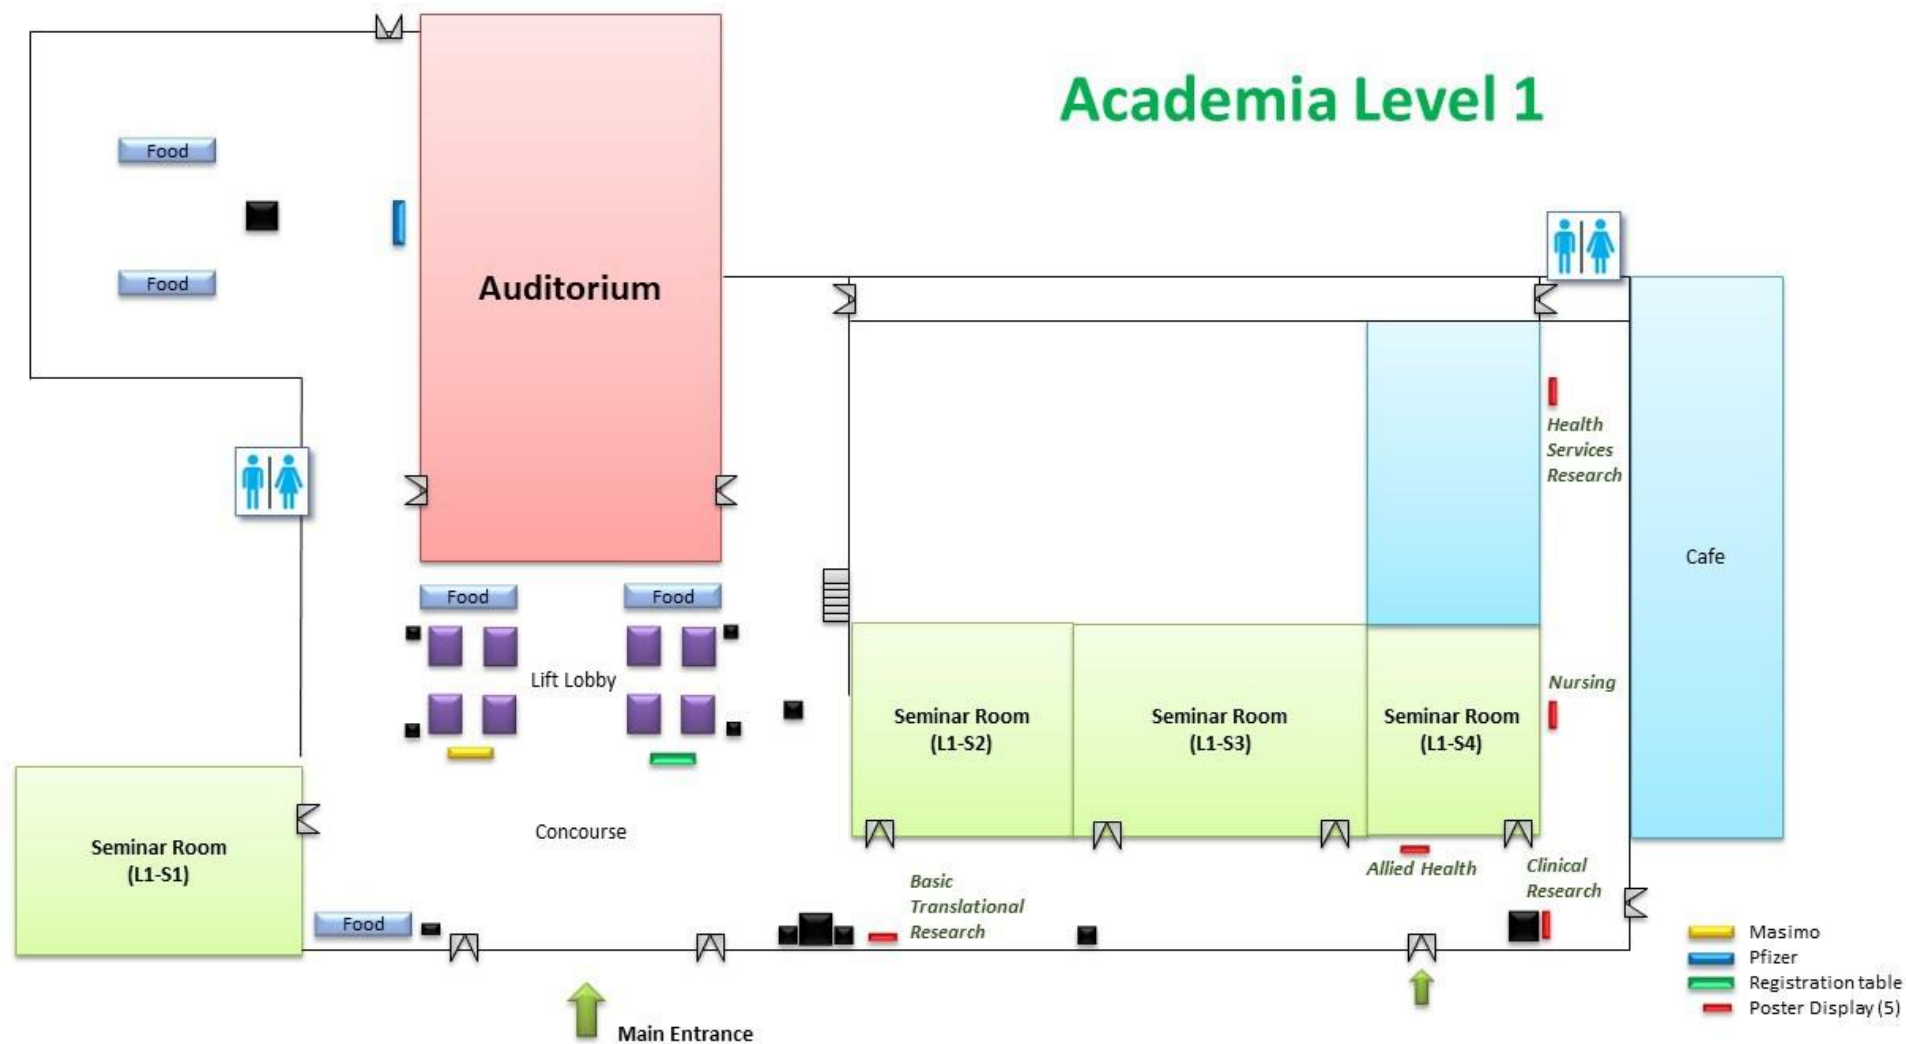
Academia Level 1

Food

Food

Auditorium

Health Services Research

Cafe

Food

Food

Lift Lobby

Nursing

Seminar Room (L1-S2)

Seminar Room (L1-S3)

Seminar Room (L1-S4)

Seminar Room (L1-S1)

Concourse

Basic Translational Research

Allied Health

Clinical Research

Food

Main Entrance

Masimo
Pfizer
Registration table
Poster Display (5)